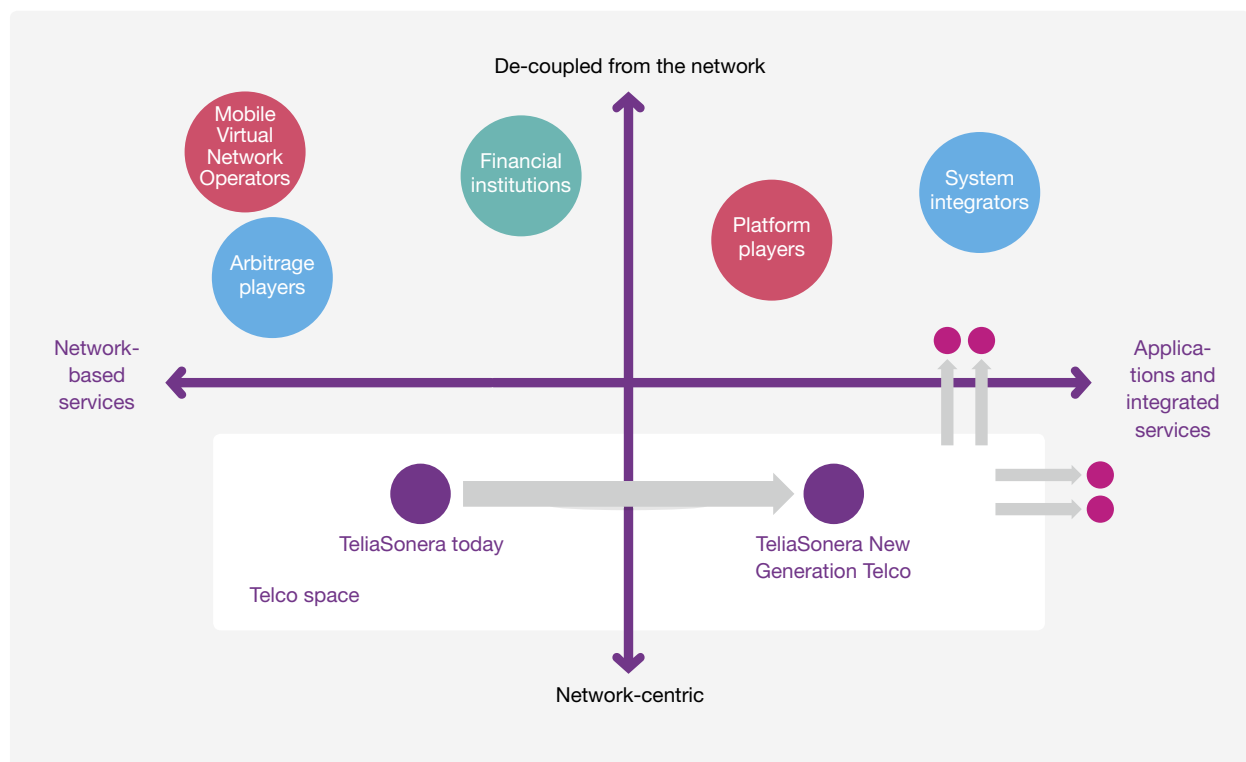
De-coupled from the network

Mobile Virtual Network Operators

Financial institutions

Platform players

System integrators

Arbitrage players

Network-based services

Applications and integrated services

TeliaSonera today

TeliaSonera New Generation Telco

Telco space

Network-centric